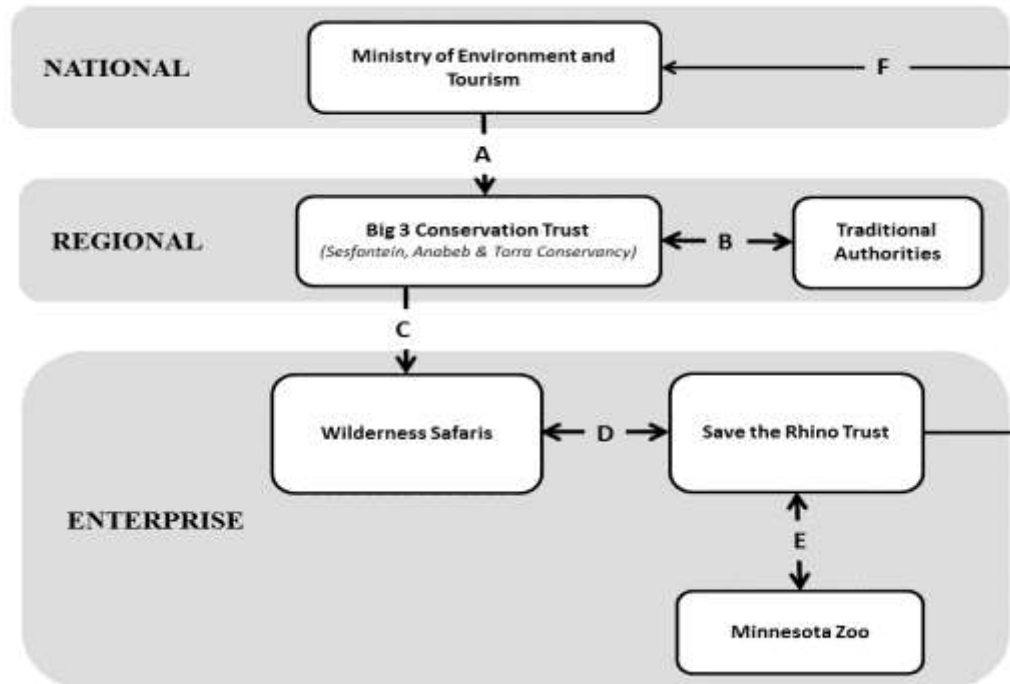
NATIONAL

Ministry of Environment and Tourism

F

A

REGIONAL

Big 3 Conservation Trust
(Sesfontein, Anabeb & Torra Conservancy)

B

Traditional Authorities

C

ENTERPRISE

Wilderness Safaris

D

Save the Rhino Trust

E

Minnesota Zoo